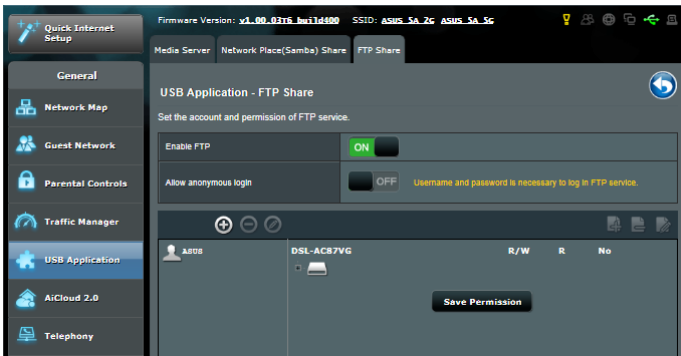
Quick Internet Setup

Firmware Version: v1.00.03t6 build400 SSID: ASUS_SA_2G ASUS_SA_5G

Media Server | Network Place(Samba) Share | FTP Share

General

Network Map

Guest Network

Parental Controls

Traffic Manager

USB Application

AiCloud 2.0

Telephony

USB Application - FTP Share

Set the account and permission of FTP service.

| Enable FTP | ON |
|---|---|
| Allow anonymous login | OFF Username and password is necessary to log in FTP service. |

asus

DSL-AC87VG

R/W R No

Save Permission